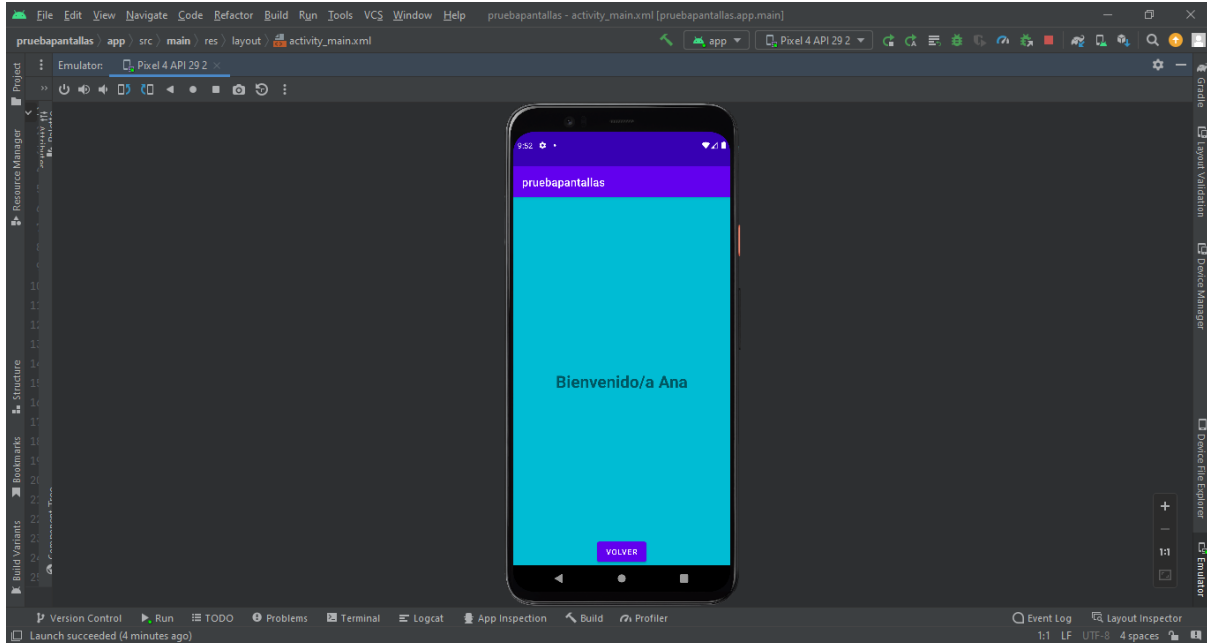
File Edit View Navigate Code Refactor Build Run Tools VCS Window Help pruebapantallas - activity_main.xml [pruebapantallas.app.main]

pruebapantallas 〉 app 〉 src 〉 main 〉 res 〉 layout 〉 activity_main.xml

app ▾ Pixel 4 API 29 2 ▾

Emulator: Pixel 4 API 29 2 ×

Project Resource Manager Structure Bookmarks Build Variants

Gradle Layout Validation Device Manager Device File Explorer Emulator

9:52

pruebapantallas

Bienvenido/a Ana

VOLVER

+ − 1:1

Version Control Run TODO Problems Terminal Logcat App Inspection Build Profiler Event Log Layout Inspector

Launch succeeded (4 minutes ago) 1:1 LF UTF-8 4 spaces